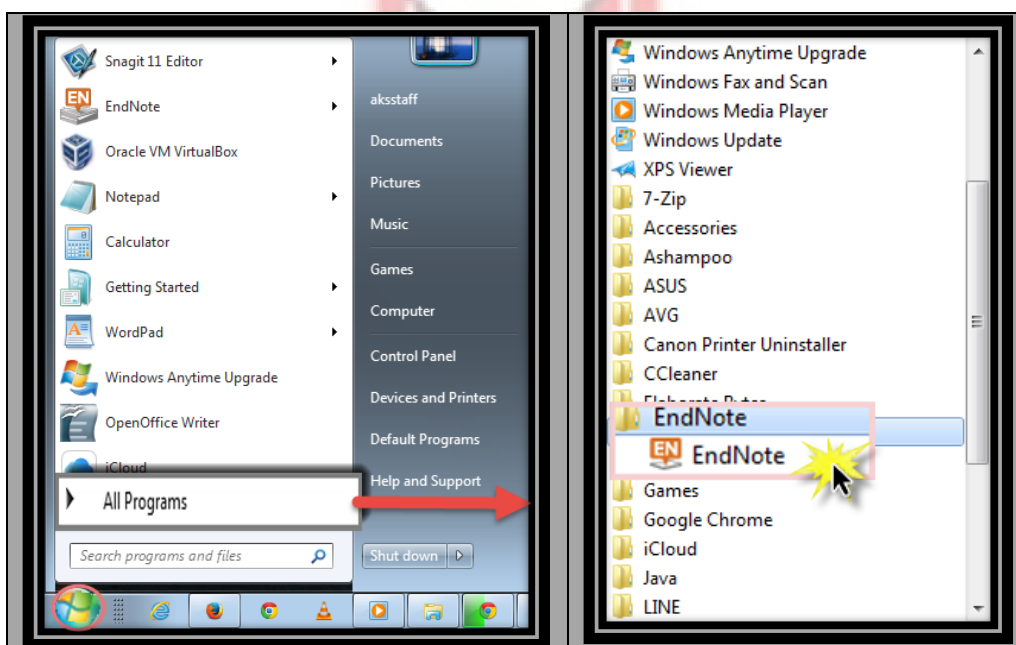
Snagit 11 Editor
EndNote
Oracle VM VirtualBox
Notepad
Calculator
Getting Started
WordPad
Windows Anytime Upgrade
OpenOffice Writer
iCloud
All Programs
Search programs and files

aksstaff
Documents
Pictures
Music
Games
Computer
Control Panel
Devices and Printers
Default Programs
Help and Support
Shut down

Windows Anytime Upgrade
Windows Fax and Scan
Windows Media Player
Windows Update
XPS Viewer
7-Zip
Accessories
Ashampoo
ASUS
AVG
Canon Printer Uninstaller
CCleaner
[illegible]
EndNote
EndNote
Games
Google Chrome
iCloud
Java
LINE